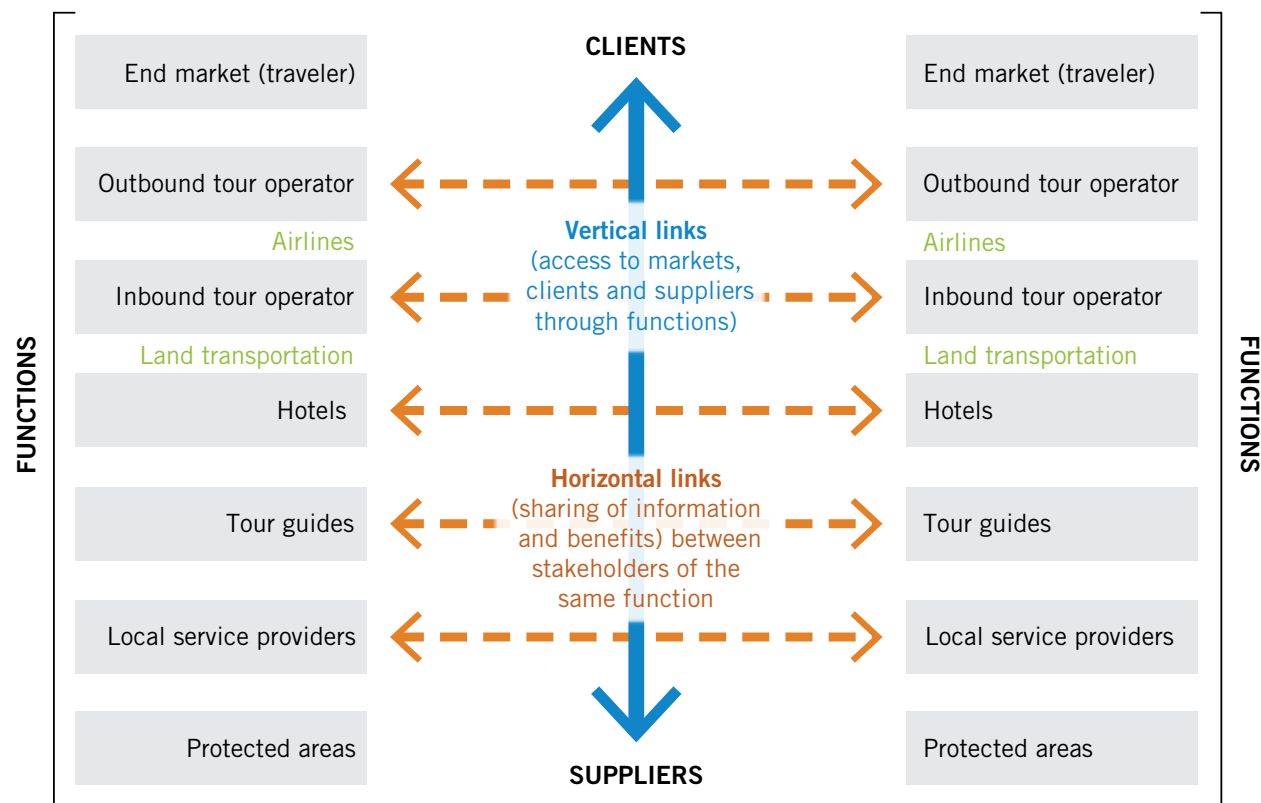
CLIENTS

FUNCTIONS

End market (traveler)

Outbound tour operator

Airlines

Inbound tour operator

Land transportation

Hotels

Tour guides

Local service providers

Protected areas

Vertical links (access to markets, clients and suppliers through functions)

Horizontal links (sharing of information and benefits) between stakeholders of the same function

End market (traveler)

Outbound tour operator

Airlines

Inbound tour operator

Land transportation

Hotels

Tour guides

Local service providers

Protected areas

FUNCTIONS

SUPPLIERS